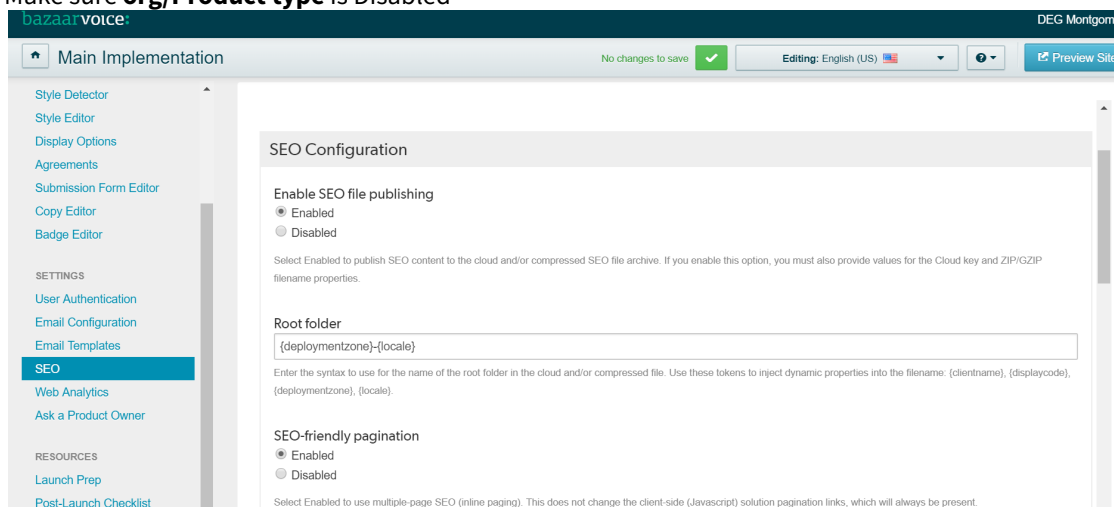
Make sure **Org/Product type** is Disabled

bazaarvoice:

DEG Montgom

Main Implementation

No changes to save

Editing: English (US)

Preview Site

Style Detector
Style Editor
Display Options
Agreements
Submission Form Editor
Copy Editor
Badge Editor

SETTINGS
User Authentication
Email Configuration
Email Templates
SEO
Web Analytics
Ask a Product Owner

RESOURCES
Launch Prep
Post-Launch Checklist

SEO Configuration

Enable SEO file publishing
Enabled
Disabled

Select Enabled to publish SEO content to the cloud and/or compressed SEO file archive. If you enable this option, you must also provide values for the Cloud key and ZIP/GZIP filename properties.

Root folder
{deploymentzone}-{locale}

Enter the syntax to use for the name of the root folder in the cloud and/or compressed file. Use these tokens to inject dynamic properties into the filename: {clientname}, {displaycode}, {deploymentzone}, {locale}.

SEO-friendly pagination
Enabled
Disabled

Select Enabled to use multiple-page SEO (inline paging). This does not change the client-side (Javascript) solution pagination links, which will always be present.